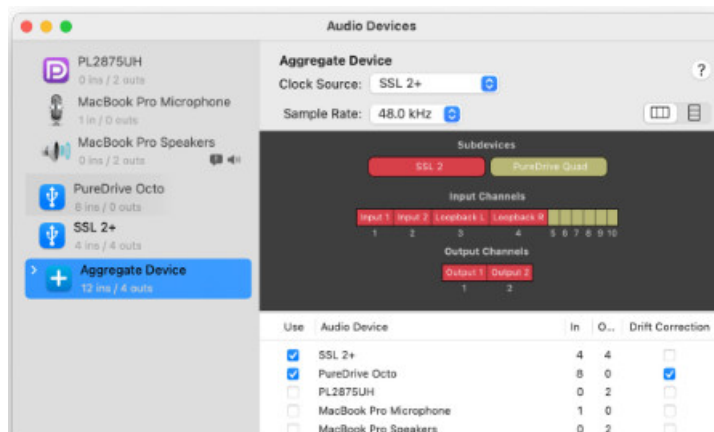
Audio Devices

PL2875UH
0 ins / 2 outs

MacBook Pro Microphone
1 in / 0 outs

MacBook Pro Speakers
0 ins / 2 outs

PureDrive Octo
8 ins / 0 outs

SSL 2+
4 ins / 4 outs

Aggregate Device
12 ins / 4 outs

Aggregate Device

Clock Source: SSL 2+

Sample Rate: 48.0 kHz

?

Subdevices

SSL 2

PureDrive Quad

Input Channels

Input 1 Input 2 Loopback L Loopback R

1 2 3 4 5 6 7 8 9 10

Output Channels

Output 1 Output 2

1 2

| Use | Audio Device | In | O... | Drift Correction |
|---|---|---|---|---|
| ✓ | SSL 2+ | 4 | 4 | |
| ✓ | PureDrive Octo | 8 | 0 | ✓ |
| | PL2875UH | 0 | 2 | |
| | MacBook Pro Microphone | 1 | 0 | |
| | MacBook Pro Speakers | 0 | 2 | |